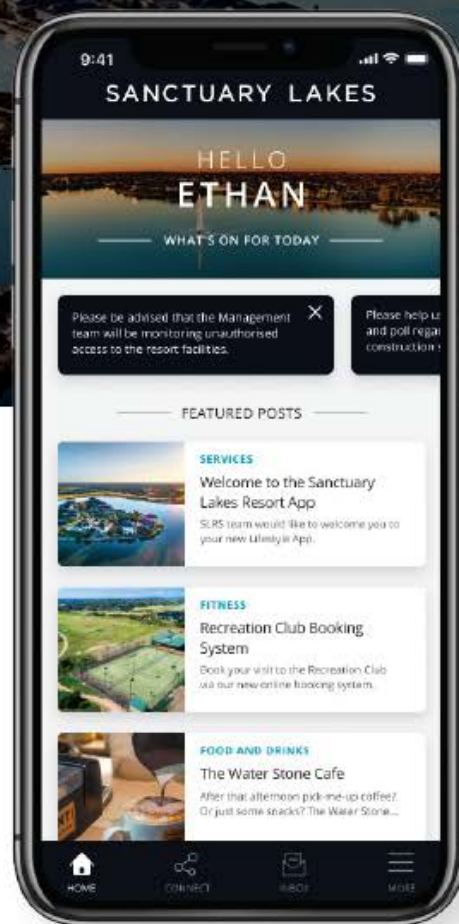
9:41

SANCTUARY LAKES

HELLO
ETHAN

WHAT'S ON FOR TODAY

Please be advised that the Management team will be monitoring unauthorised access to the resort facilities.

Please help u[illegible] and poll rega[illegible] construction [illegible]

FEATURED POSTS

SERVICES
Welcome to the Sanctuary Lakes Resort App
SLRS team would like to welcome you to your new Lifestyle App.

FITNESS
Recreation Club Booking System
Book your visit to the Recreation Club via our new online booking system.

FOOD AND DRINKS
The Water Stone Cafe
After that afternoon pick-me-up coffee? Or just some snacks? The Water Stone...

HOME
CONNECT
INBOX
MORE